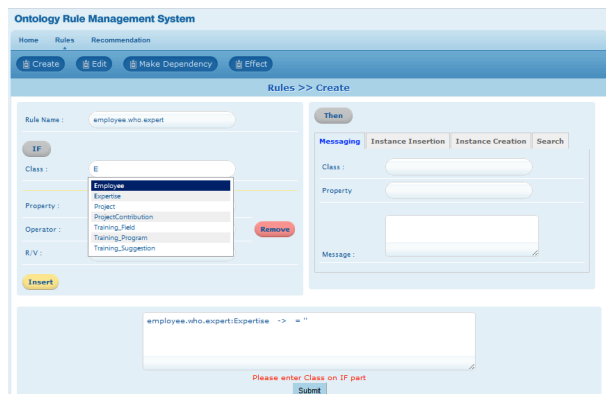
Ontology Rule Management System

Home Rules Recommendation

Create Edit Make Dependency Effect

Rules >> Create

Rule Name : employee.who.expert

IF

Class : E

Employee
Expertise
Project
ProjectContribution
Training_Field
Training_Program
Training_Suggestion

Property :

Operator :

R/V :

Remove

Insert

Then

Messaging Instance Insertion Instance Creation Search

Class :

Property :

Message :

employee.who.expert:Expertise -> = ''

Please enter Class on IF part

Submit